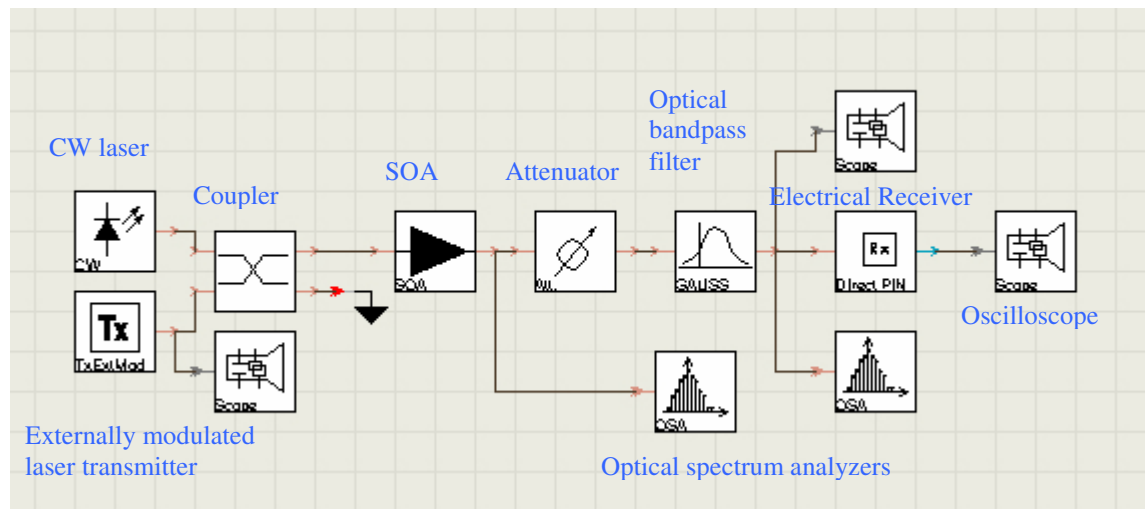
CW laser

CW

Tx

TxExtMod

Coupler

Scope

Externally modulated laser transmitter

SOA

SOA

Attenuator

Att

Optical bandpass filter

GAUSS

OSA

Optical spectrum analyzers

Scope

Electrical Receiver

Rx

Direct PIN

Scope

Oscilloscope

OSA